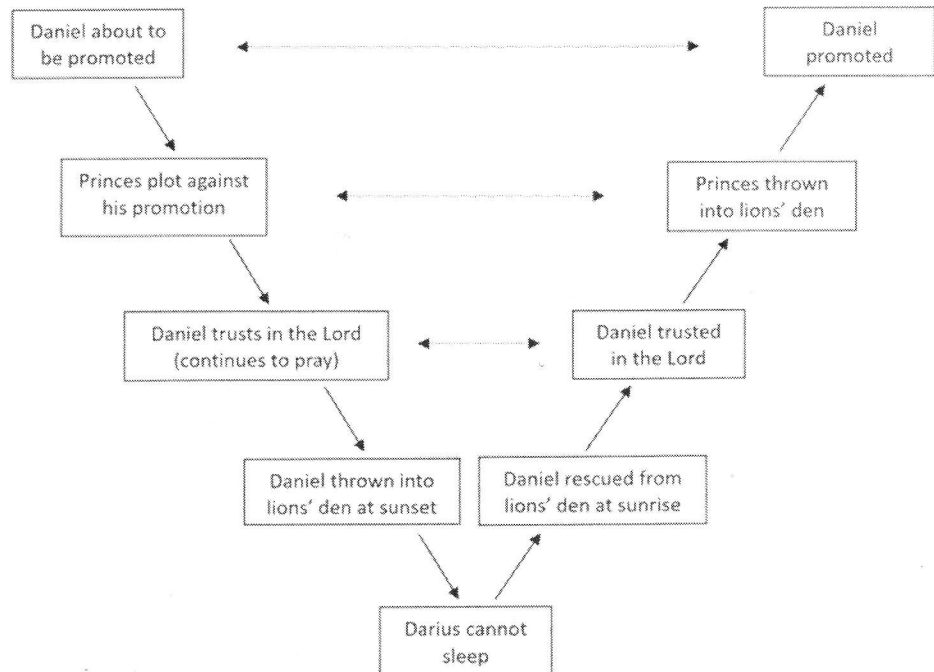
Daniel about to be promoted

Daniel promoted

Princes plot against his promotion

Princes thrown into lions' den

Daniel trusts in the Lord (continues to pray)

Daniel trusted in the Lord

Daniel thrown into lions' den at sunset

Daniel rescued from lions' den at sunrise

Darius cannot sleep